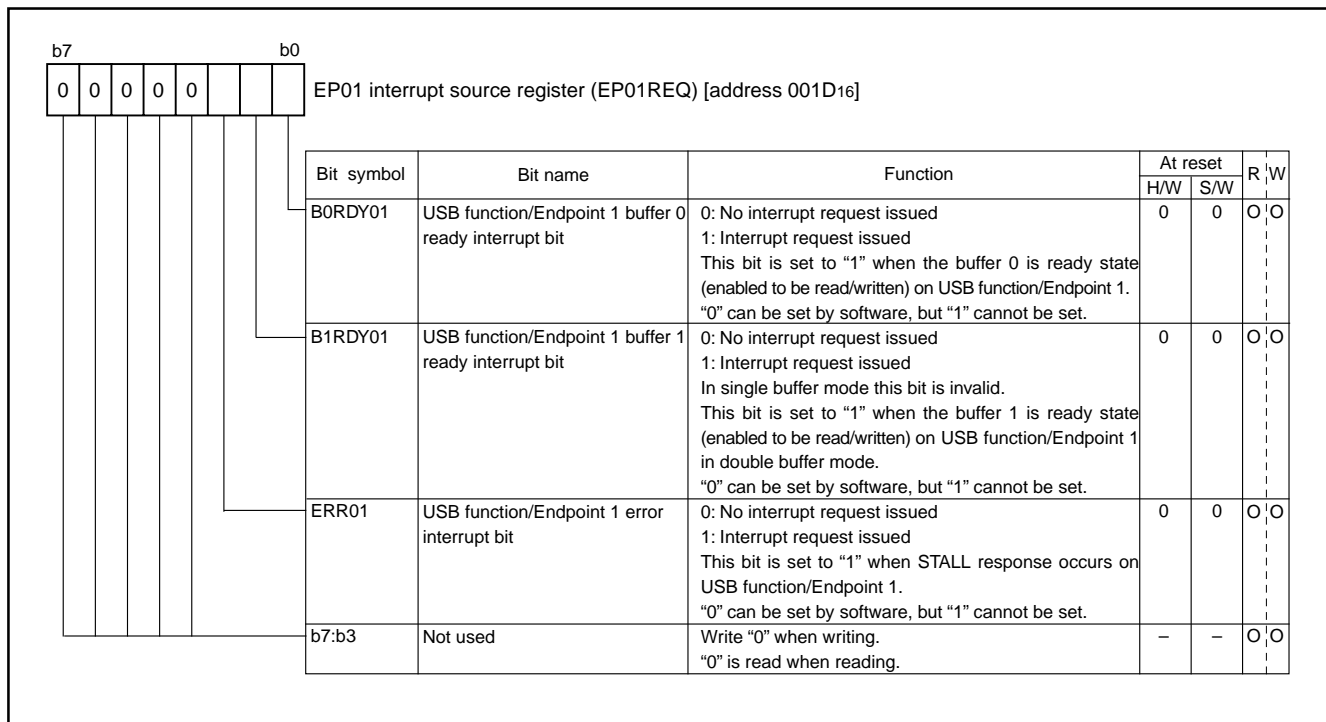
b7 b0

| 0 | 0 | 0 | 0 | 0 | | | |
|---|---|---|---|---|---|---|---|

EP01 interrupt source register (EP01REQ) [address $001D_{16}$]

| Bit symbol | Bit name | Function | At reset H/W | At reset S/W | R | W |
|---|---|---|---|---|---|---|
| B0RDY01 | USB function/Endpoint 1 buffer 0 ready interrupt bit | 0: No interrupt request issued 1: Interrupt request issued This bit is set to "1" when the buffer 0 is ready state (enabled to be read/written) on USB function/Endpoint 1. "0" can be set by software, but "1" cannot be set. | 0 | 0 | O | O |
| B1RDY01 | USB function/Endpoint 1 buffer 1 ready interrupt bit | 0: No interrupt request issued 1: Interrupt request issued In single buffer mode this bit is invalid. This bit is set to "1" when the buffer 1 is ready state (enabled to be read/written) on USB function/Endpoint 1 in double buffer mode. "0" can be set by software, but "1" cannot be set. | 0 | 0 | O | O |
| ERR01 | USB function/Endpoint 1 error interrupt bit | 0: No interrupt request issued 1: Interrupt request issued This bit is set to "1" when STALL response occurs on USB function/Endpoint 1. "0" can be set by software, but "1" cannot be set. | 0 | 0 | O | O |
| b7:b3 | Not used | Write "0" when writing. "0" is read when reading. | – | – | O | O |